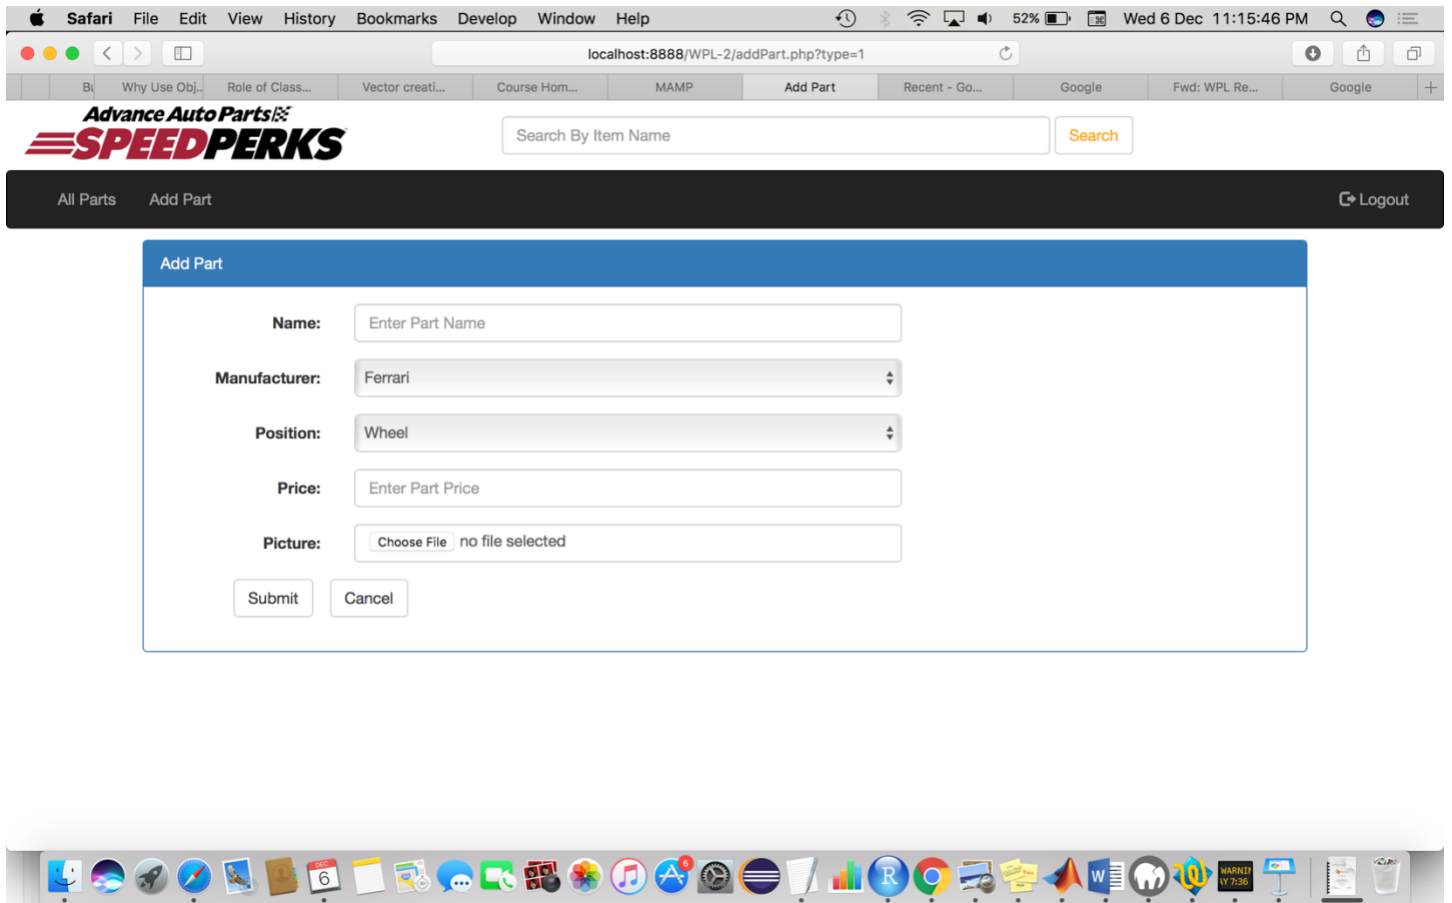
Safari File Edit View History Bookmarks Develop Window Help

52% Wed 6 Dec 11:15:46 PM

localhost:8888/WPL-2/addPart.php?type=1

Bu | Why Use Obj... | Role of Class... | Vector creati... | Course Hom... | MAMP | Add Part | Recent - Go... | Google | Fwd: WPL Re... | Google

Advance Auto Parts
SPEEDPERKS

Search By Item Name
Search

All Parts Add Part
Logout

Add Part

Name: Enter Part Name

Manufacturer: Ferrari

Position: Wheel

Price: Enter Part Price

Picture: Choose File no file selected

Submit Cancel

DEC 6
6
WARNIN AY 7:36